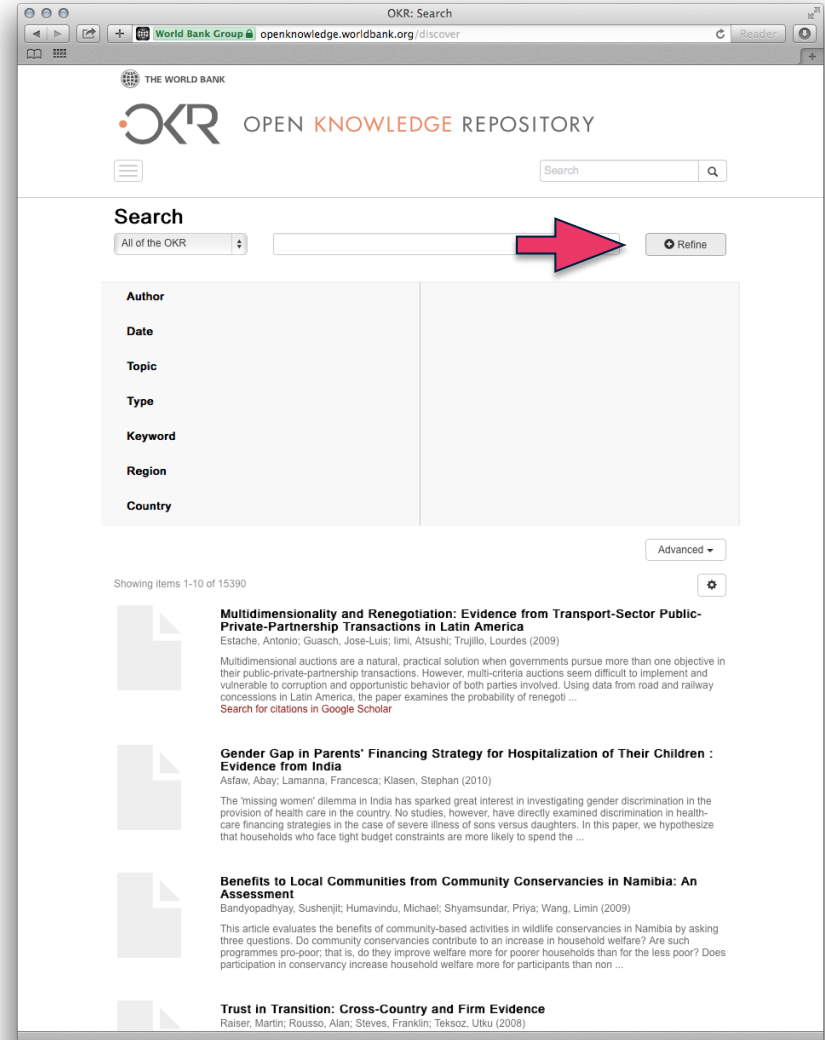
OKR: Search

World Bank Group openknowledge.worldbank.org/discover

Reader

THE WORLD BANK

OKR OPEN KNOWLEDGE REPOSITORY

Search

Search

All of the OKR

Refine

Author

Date

Topic

Type

Keyword

Region

Country

Advanced

Showing items 1-10 of 15390

Multidimensionality and Renegotiation: Evidence from Transport-Sector Public-Private-Partnership Transactions in Latin America
Estache, Antonio; Guasch, Jose-Luis; Iimi, Atsushi; Trujillo, Lourdes (2009)
Multidimensional auctions are a natural, practical solution when governments pursue more than one objective in their public-private-partnership transactions. However, multi-criteria auctions seem difficult to implement and vulnerable to corruption and opportunistic behavior of both parties involved. Using data from road and railway concessions in Latin America, the paper examines the probability of renegoti ...
Search for citations in Google Scholar

Gender Gap in Parents' Financing Strategy for Hospitalization of Their Children : Evidence from India
Asfaw, Abay; Lamanna, Francesca; Klasen, Stephan (2010)
The 'missing women' dilemma in India has sparked great interest in investigating gender discrimination in the provision of health care in the country. No studies, however, have directly examined discrimination in health-care financing strategies in the case of severe illness of sons versus daughters. In this paper, we hypothesize that households who face tight budget constraints are more likely to spend the ...

Benefits to Local Communities from Community Conservancies in Namibia: An Assessment
Bandyopadhyay, Sushenjit; Humavindu, Michael; Shyamsundar, Priya; Wang, Limin (2009)
This article evaluates the benefits of community-based activities in wildlife conservancies in Namibia by asking three questions. Do community conservancies contribute to an increase in household welfare? Are such programmes pro-poor; that is, do they improve welfare more for poorer households than for the less poor? Does participation in conservancy increase household welfare more for participants than non ...

Trust in Transition: Cross-Country and Firm Evidence
Raiser, Martin; Rousso, Alan; Steves, Franklin; Teksoz, Utku (2008)